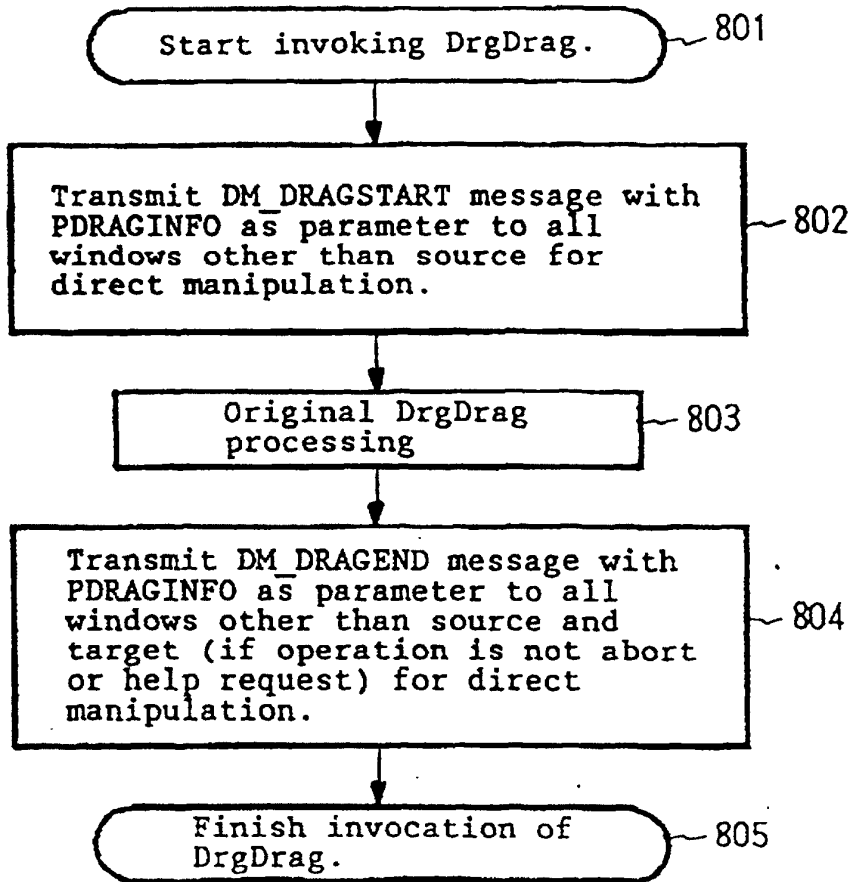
Start invoking DrgDrag.

801

Transmit DM_DRAGSTART message with PDRAGINFO as parameter to all windows other than source for direct manipulation.

802

Original DrgDrag processing

803

Transmit DM_DRAGEND message with PDRAGINFO as parameter to all windows other than source and target (if operation is not abort or help request) for direct manipulation.

804

Finish invocation of DrgDrag.

805